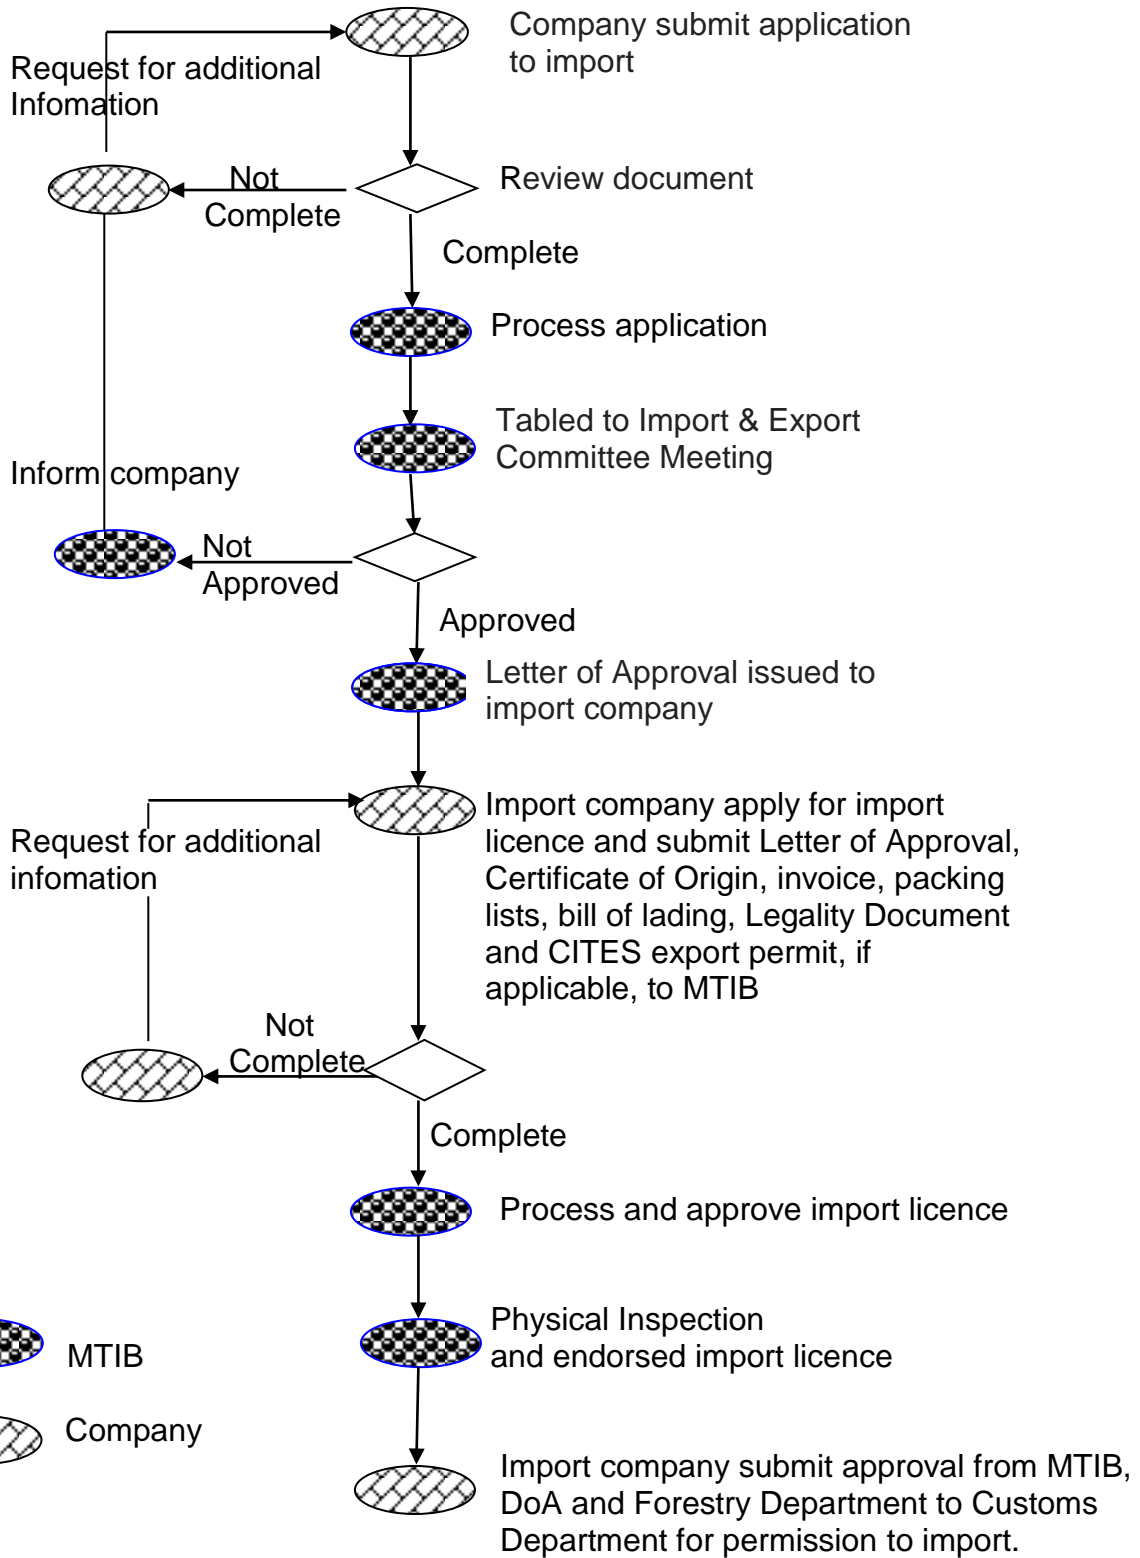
Company submit application to import

Request for additional Infomation

Not Complete

Review document

Complete

Process application

Tabled to Import & Export Committee Meeting

Inform company

Not Approved

Approved

Letter of Approval issued to import company

Import company apply for import licence and submit Letter of Approval, Certificate of Origin, invoice, packing lists, bill of lading, Legality Document and CITES export permit, if applicable, to MTIB

Request for additional infomation

Not Complete

Complete

Process and approve import licence

Physical Inspection and endorsed import licence

MTIB

Company

Import company submit approval from MTIB, DoA and Forestry Department to Customs Department for permission to import.